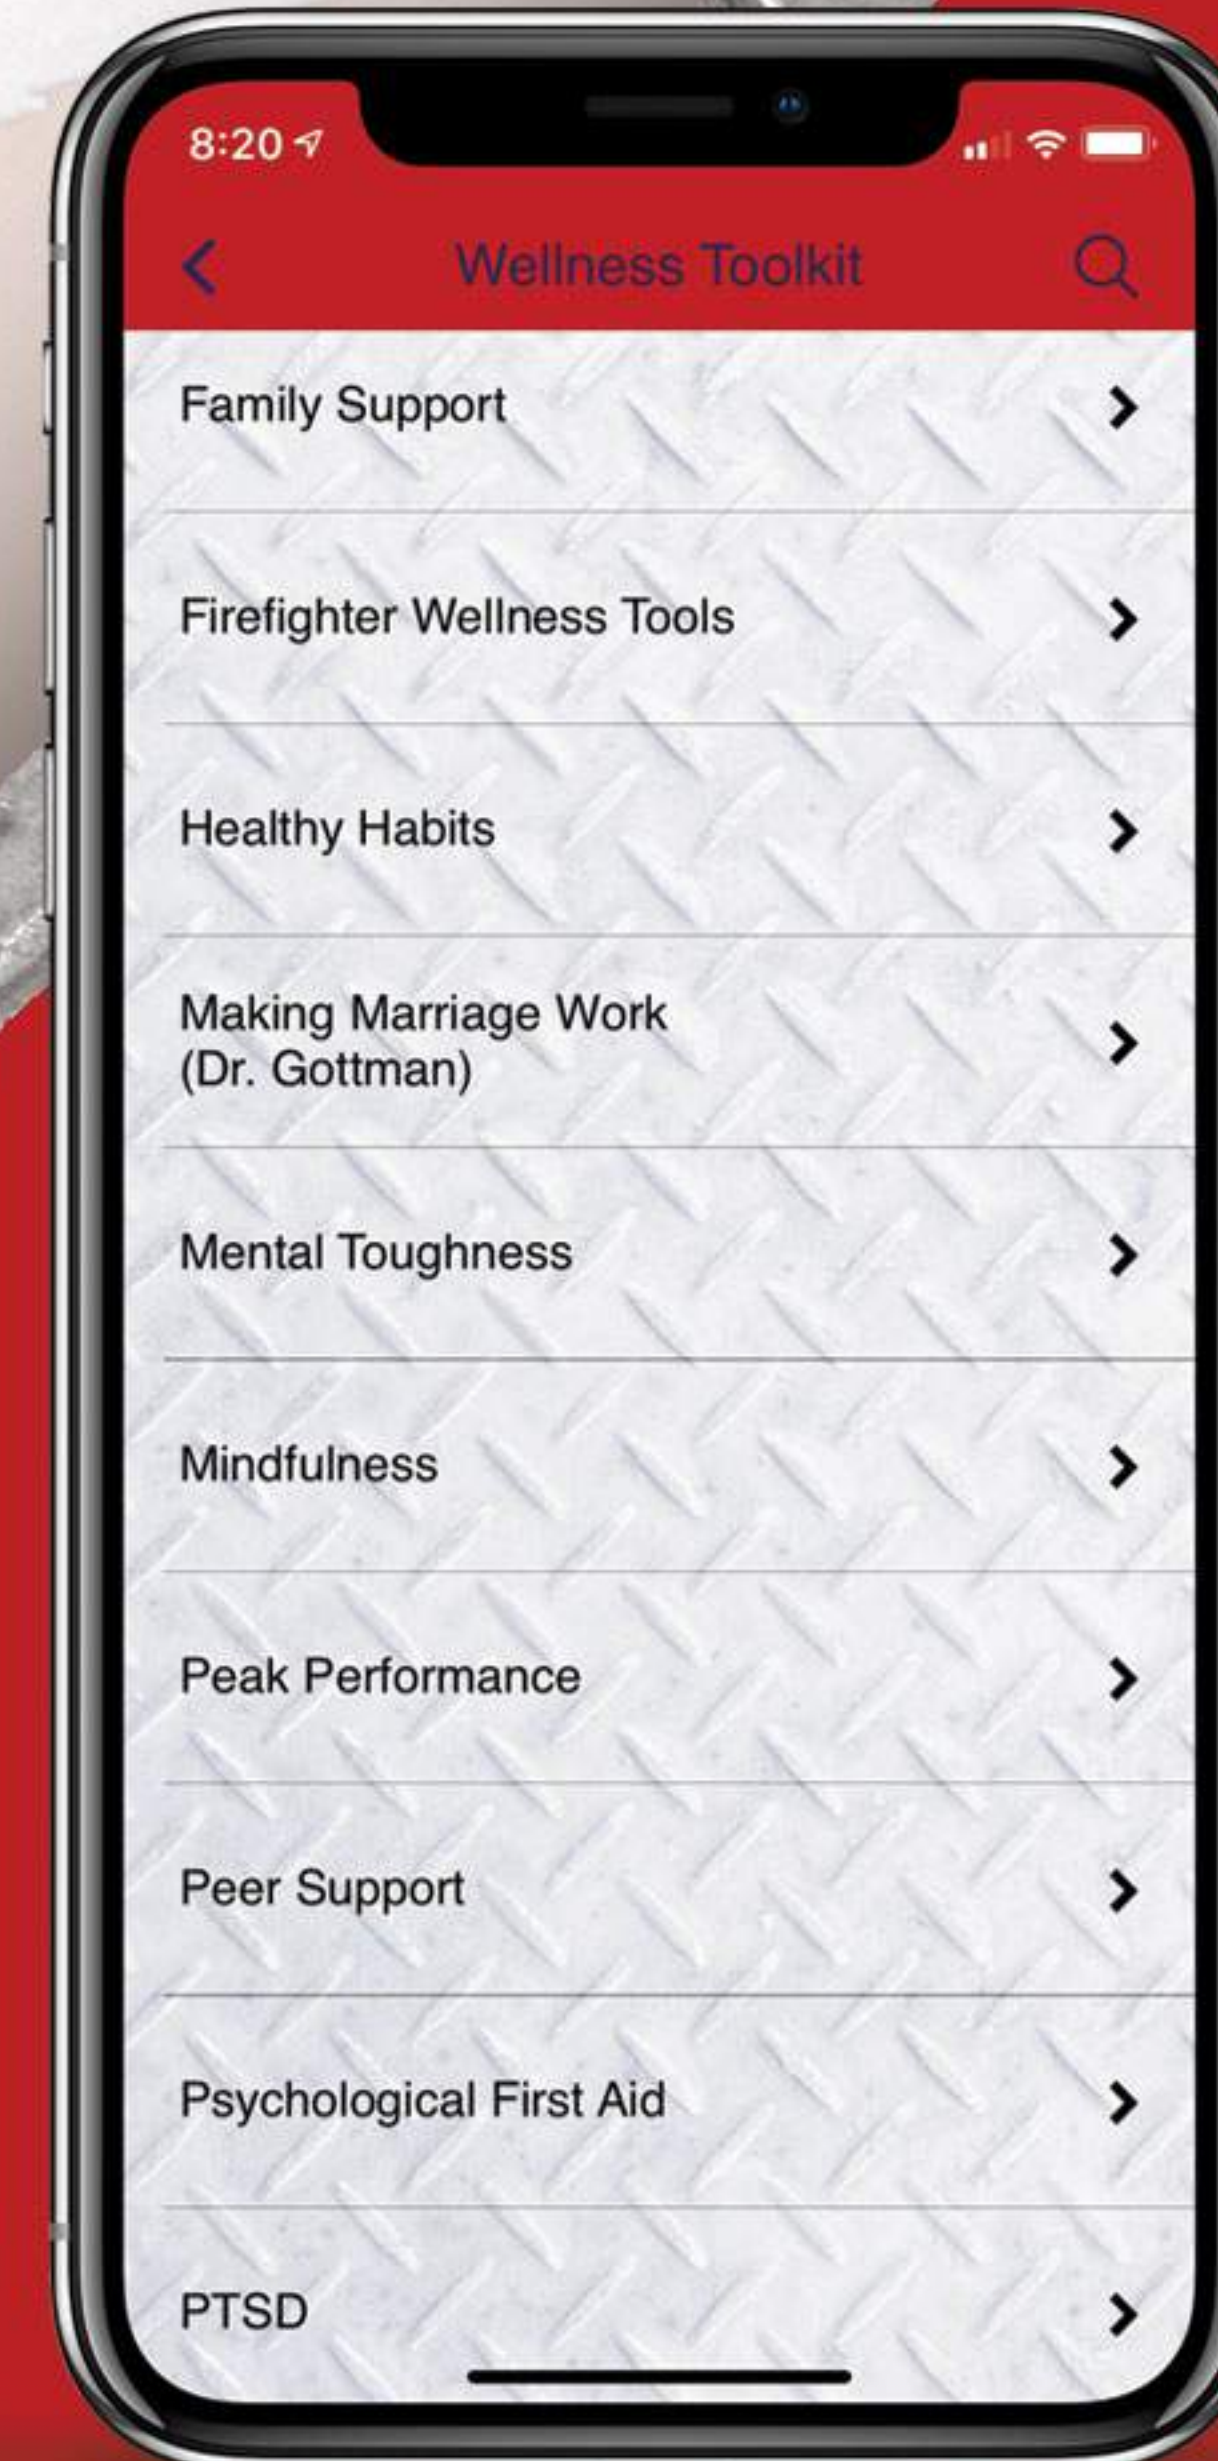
8:20

Wellness Toolkit

Family Support

Firefighter Wellness Tools

Healthy Habits

Making Marriage Work (Dr. Gottman)

Mental Toughness

Mindfulness

Peak Performance

Peer Support

Psychological First Aid

PTSD